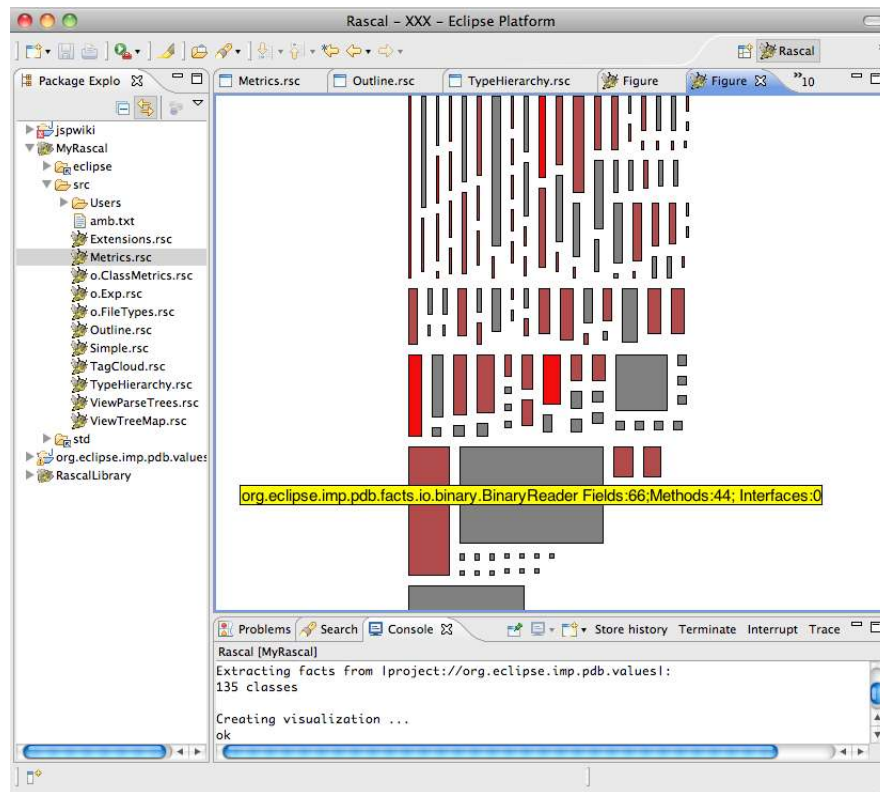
Rascal – XXX – Eclipse Platform

Rascal

Package Explo

Metrics.rsc
Outline.rsc
TypeHierarchy.rsc
Figure
Figure
»10

jspwiki
MyRascal
eclipse
src
Users
amb.txt
Extensions.rsc
Metrics.rsc
o.ClassMetrics.rsc
o.Exp.rsc
o.FileTypes.rsc
Outline.rsc
Simple.rsc
TagCloud.rsc
TypeHierarchy.rsc
ViewParseTrees.rsc
ViewTreeMap.rsc
std
org.eclipse.imp.pdb.values
RascalLibrary

org.eclipse.imp.pdb.facts.io.binary.BinaryReader Fields:66;Methods:44; Interfaces:0

Problems
Search
Console
Store history
Terminate
Interrupt
Trace

Rascal [MyRascal]
Extracting facts from |project://org.eclipse.imp.pdb.values|:
135 classes

Creating visualization ...
ok